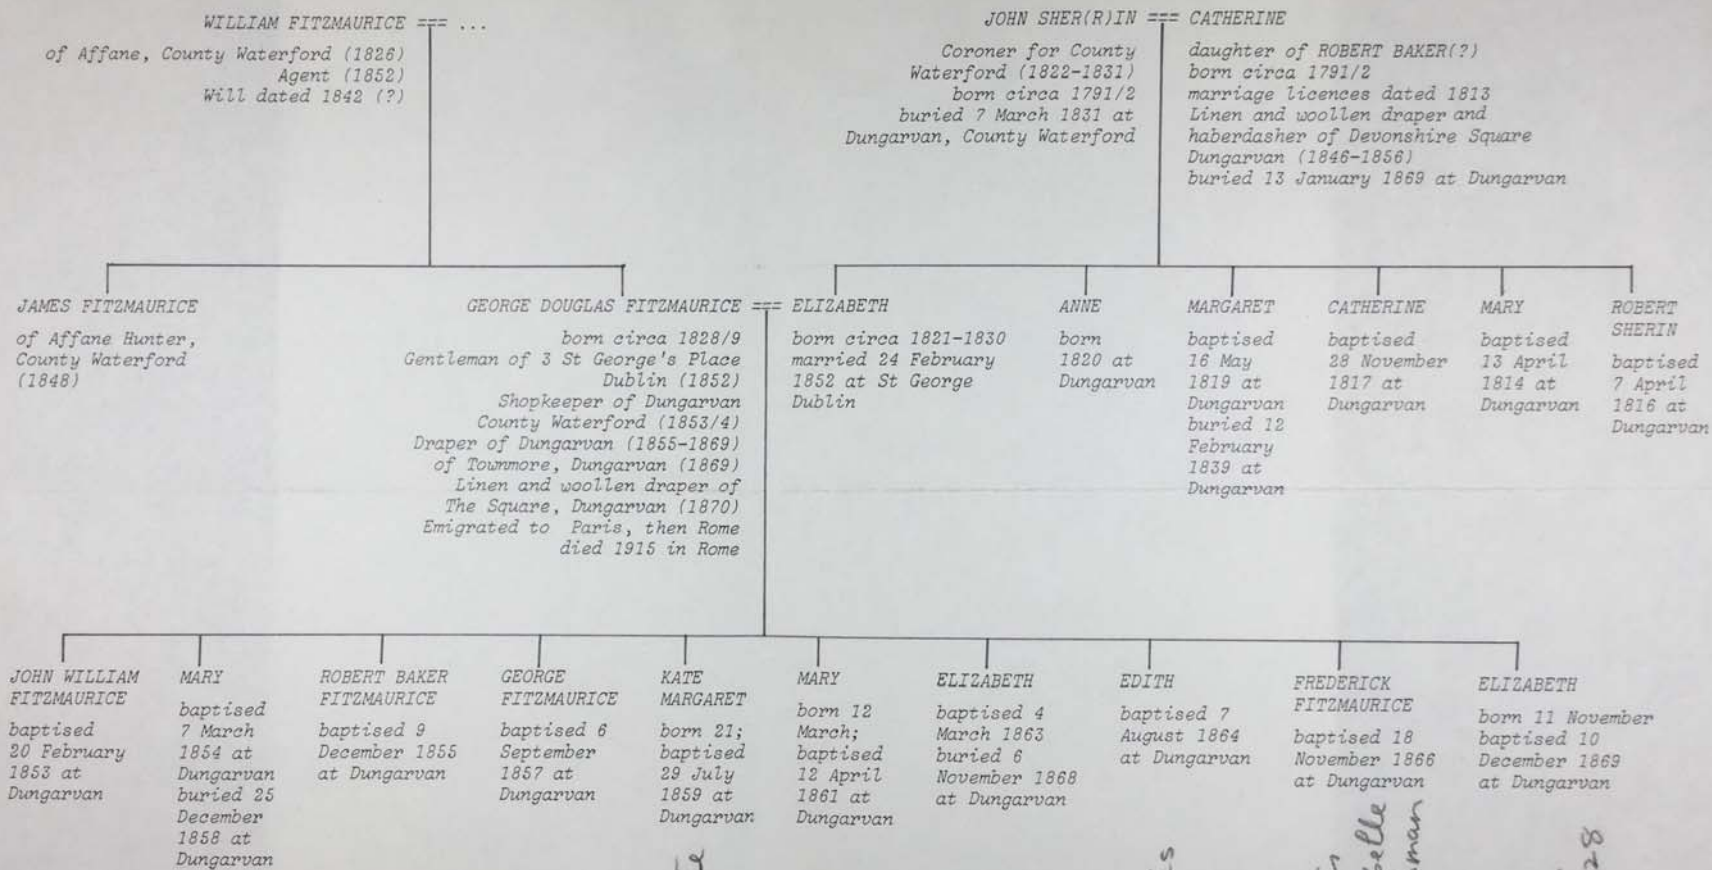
WILLIAM FITZMAURICE === ...

of Affane, County Waterford (1826)
Agent (1852)
Will dated 1842 (?)

JOHN SHER(R)IN === CATHERINE

Coroner for County Waterford (1822-1831)
born circa 1791/2
buried 7 March 1831 at Dungarvan, County Waterford

daughter of ROBERT BAKER(?)
born circa 1791/2
marriage licences dated 1813
Linen and woollen draper and haberdasher of Devonshire Square Dungarvan (1846-1856)
buried 13 January 1869 at Dungarvan

JAMES FITZMAURICE

of Affane Hunter, County Waterford (1848)

GEORGE DOUGLAS FITZMAURICE === ELIZABETH

born circa 1828/9
Gentleman of 3 St George's Place Dublin (1852)
Shopkeeper of Dungarvan County Waterford (1853/4)
Draper of Dungarvan (1855-1869)
of Townmore, Dungarvan (1869)
Linen and woollen draper of The Square, Dungarvan (1870)
Emigrated to Paris, then Rome
died 1915 in Rome

born circa 1821-1830
married 24 February 1852 at St George Dublin

ANNE

born 1820 at Dungarvan

MARGARET

baptised 16 May 1819 at Dungarvan
buried 12 February 1839 at Dungarvan

CATHERINE

baptised 28 November 1817 at Dungarvan

MARY

baptised 13 April 1814 at Dungarvan

ROBERT SHERIN

baptised 7 April 1816 at Dungarvan

JOHN WILLIAM FITZMAURICE

baptised 20 February 1853 at Dungarvan

MARY

baptised 7 March 1854 at Dungarvan
buried 25 December 1858 at Dungarvan

ROBERT BAKER FITZMAURICE

baptised 9 December 1855 at Dungarvan

GEORGE FITZMAURICE

baptised 6 September 1857 at Dungarvan

KATE MARGARET

born 21; baptised 29 July 1859 at Dungarvan

MARY

born 12 March; baptised 12 April 1861 at Dungarvan

ELIZABETH

baptised 4 March 1863
buried 6 November 1868 at Dungarvan

EDITH

baptised 7 August 1864 at Dungarvan

FREDERICK FITZMAURICE

baptised 18 November 1866 at Dungarvan

ELIZABETH

born 11 November
baptised 10 December 1869 at Dungarvan

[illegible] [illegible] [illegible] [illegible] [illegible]